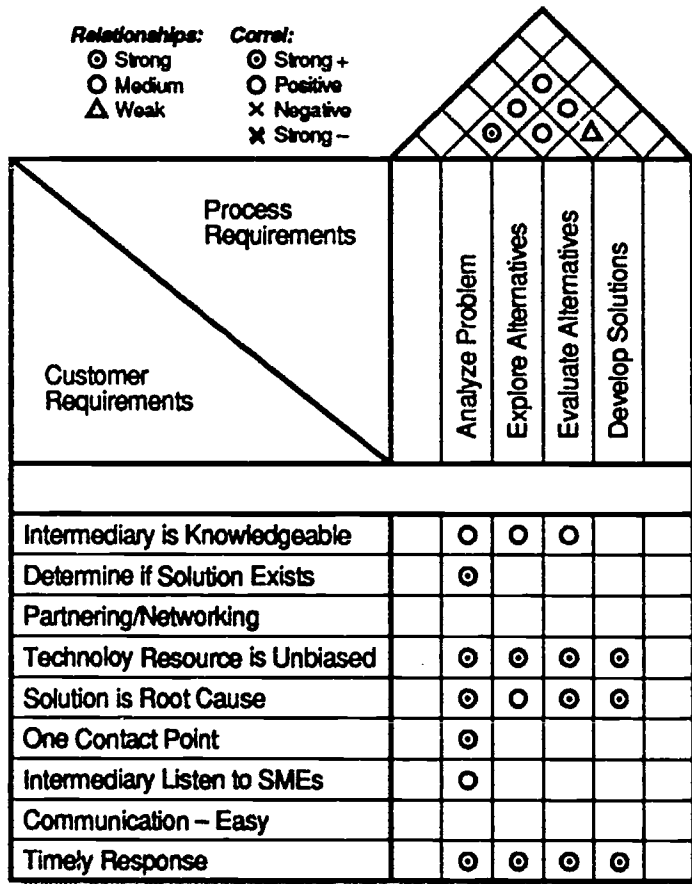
Relationships:
⊙ Strong
O Medium
Δ Weak

Correl:
⊙ Strong +
O Positive
× Negative
⨯ Strong –

O
O O
⊙ O Δ

Process Requirements

Customer Requirements

| Customer Requirements | | Analyze Problem | Explore Alternatives | Evaluate Alternatives | Develop Solutions | |
|---|---|---|---|---|---|---|
| | | | | | | |
| Intermediary is Knowledgeable | | O | O | O | | |
| Determine if Solution Exists | | ⊙ | | | | |
| Partnering/Networking | | | | | | |
| Technoloy Resource is Unbiased | | ⊙ | ⊙ | ⊙ | ⊙ | |
| Solution is Root Cause | | ⊙ | O | ⊙ | ⊙ | |
| One Contact Point | | ⊙ | | | | |
| Intermediary Listen to SMEs | | O | | | | |
| Communication – Easy | | | | | | |
| Timely Response | | ⊙ | ⊙ | ⊙ | ⊙ | |